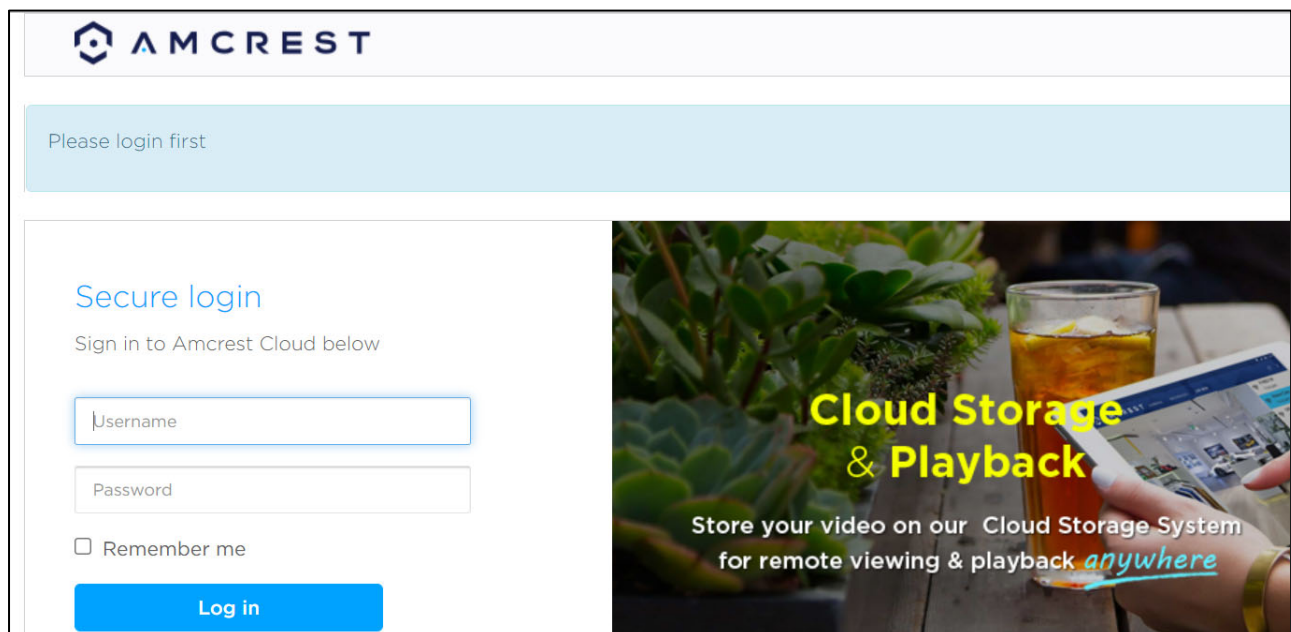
AMCREST

Please login first

Secure login

Sign in to Amcrest Cloud below

Username

Password

Remember me

Log in

Cloud Storage & Playback

Store your video on our Cloud Storage System for remote viewing & playback anywhere